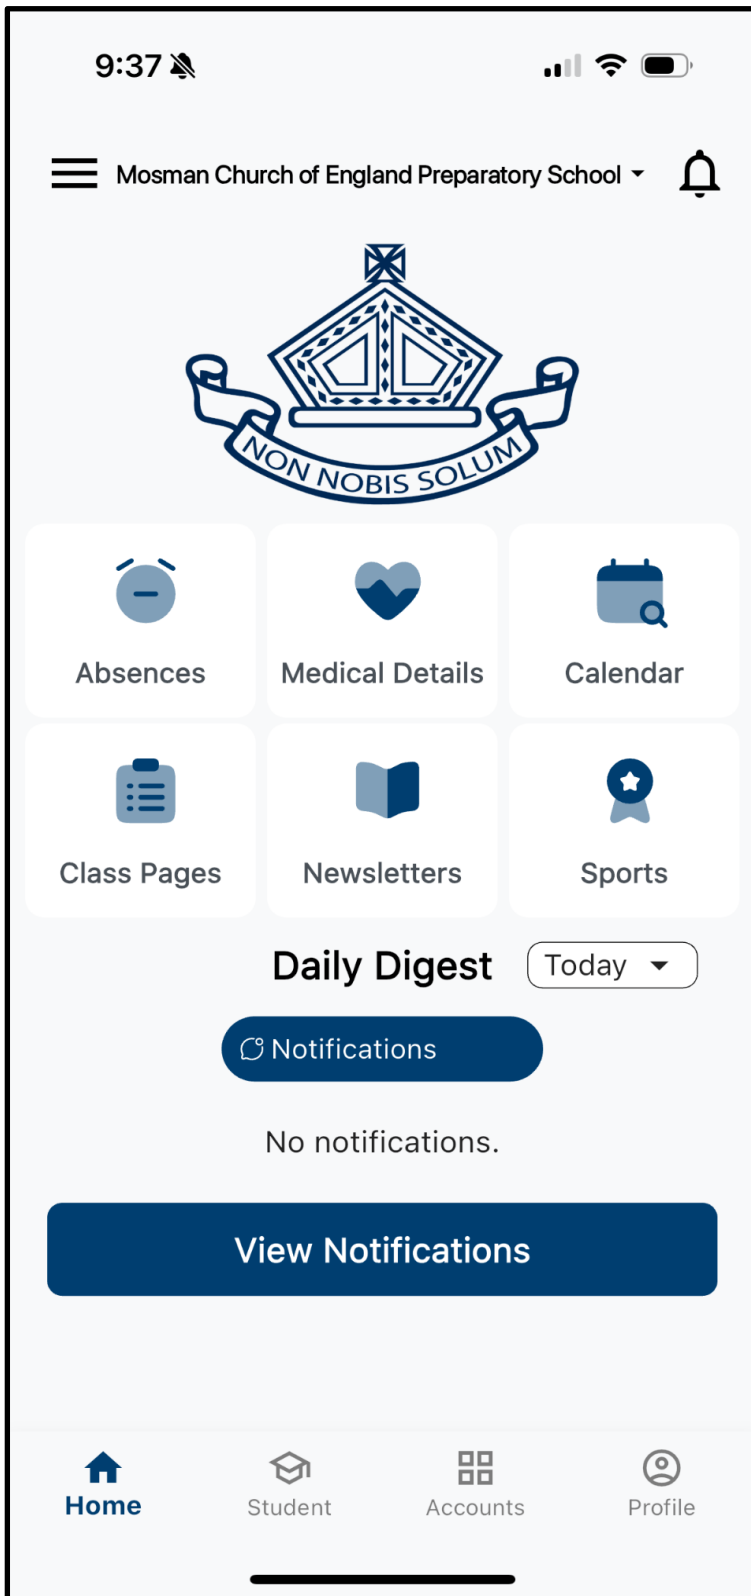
9:37

Mosman Church of England Preparatory School

NON NOBIS SOLUM

Absences

Medical Details

Calendar

Class Pages

Newsletters

Sports

Daily Digest

Today

Notifications

No notifications.

View Notifications

Home

Student

Accounts

Profile